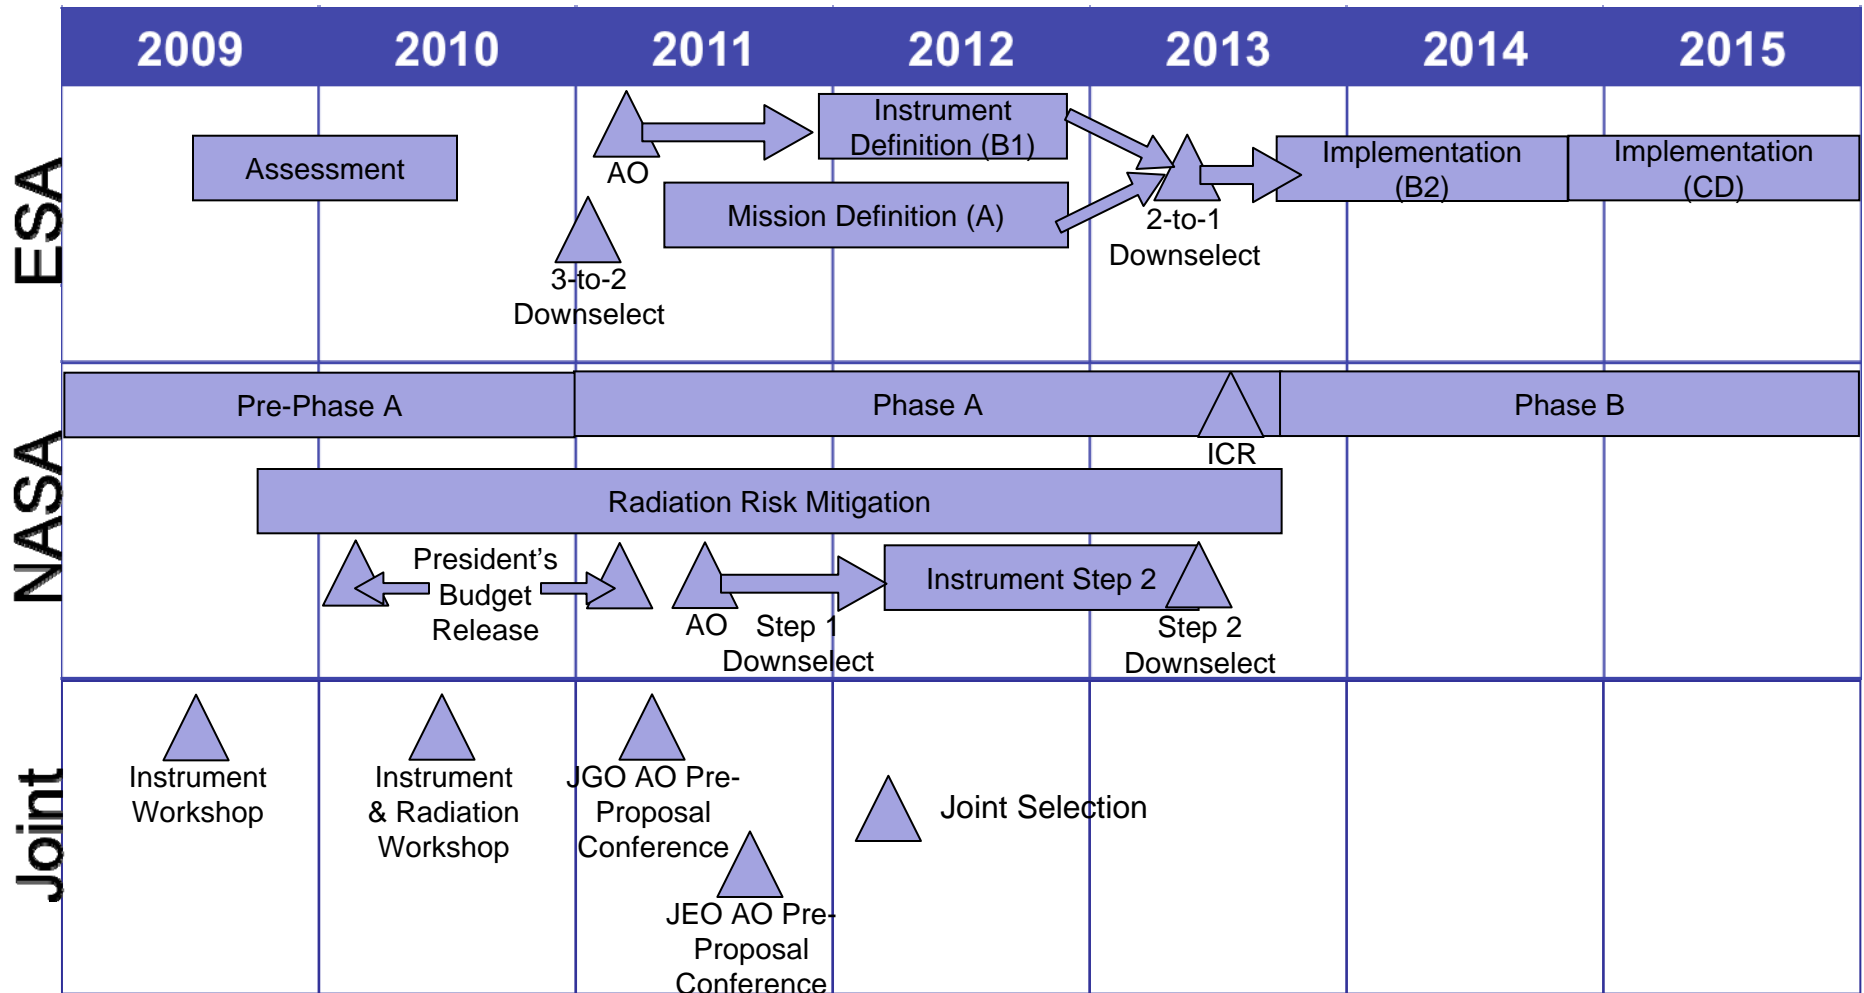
2009 2010 2011 2012 2013 2014 2015

ESA

Assessment

AO

Instrument Definition (B1)

Mission Definition (A)

3-to-2 Downselect

2-to-1 Downselect

Implementation (B2)

Implementation (CD)

NASA

Pre-Phase A

Phase A

Phase B

ICR

Radiation Risk Mitigation

President's Budget Release

AO

Step 1 Downselect

Instrument Step 2

Step 2 Downselect

Joint

Instrument Workshop

Instrument & Radiation Workshop

JGO AO Pre-Proposal Conference

JEO AO Pre-Proposal Conference

Joint Selection